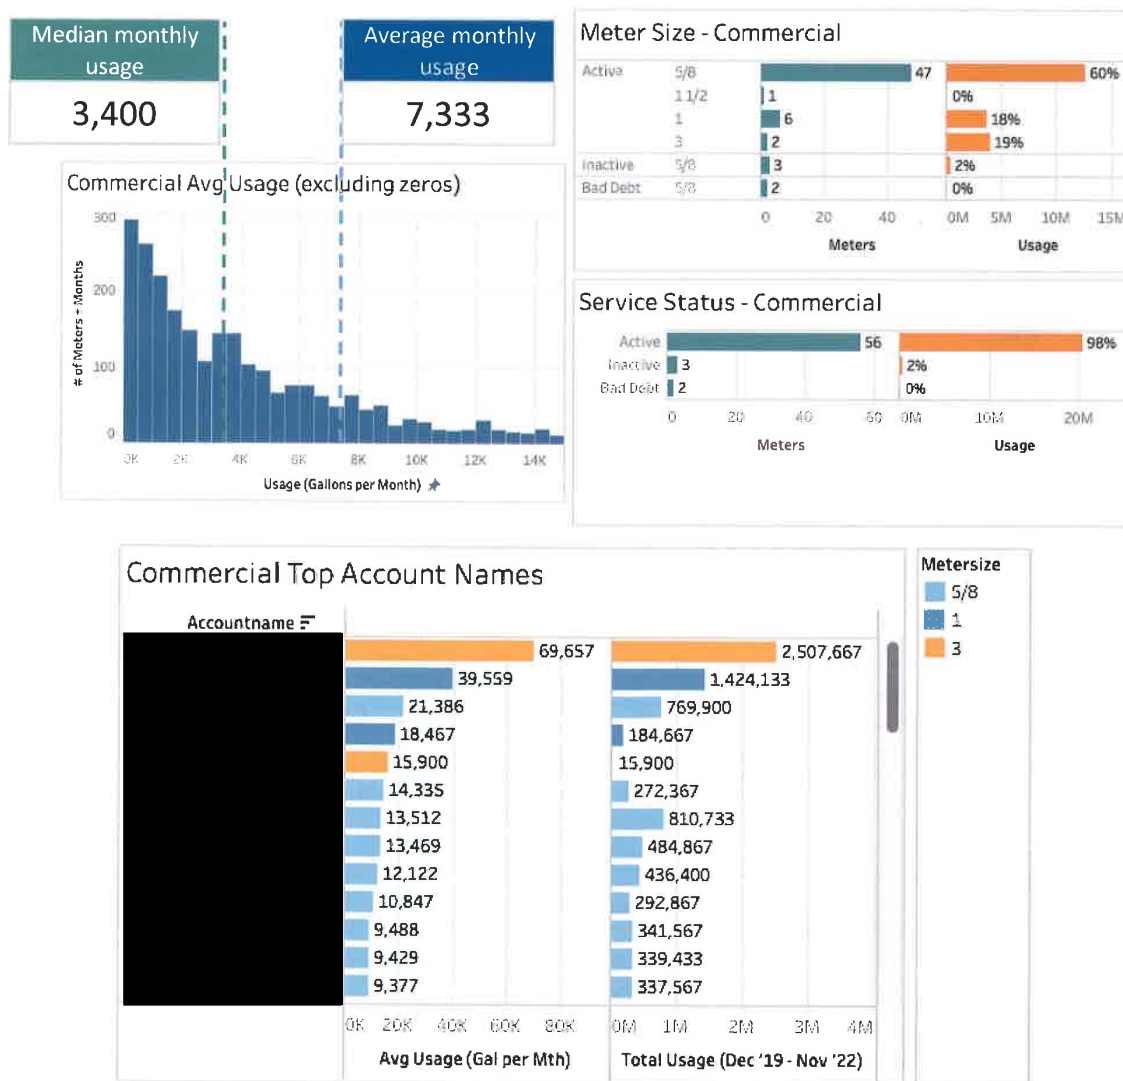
Median monthly usage

3,400

Average monthly usage

7,333

Commercial Avg Usage (excluding zeros)

300
200
100
0

# of Meters - Months

0K 2K 4K 6K 8K 10K 12K 14K

Usage (Gallons per Month)

Meter Size - Commercial

| | | Meters | Usage |
|---|---|---|---|
| Active | 5/8 | 47 | 60% |
| | 1 1/2 | 1 | 0% |
| | 1 | 6 | 18% |
| | 3 | 2 | 19% |
| Inactive | 5/8 | 3 | 2% |
| Bad Debt | 5/8 | 2 | 0% |

0 20 40 Meters
0M 5M 10M 15M Usage

Service Status - Commercial

| | Meters | Usage |
|---|---|---|
| Active | 56 | 98% |
| Inactive | 3 | 2% |
| Bad Debt | 2 | 0% |

0 20 40 60 Meters
0M 10M 20M Usage

Commercial Top Account Names

Accountname

| Avg Usage (Gal per Mth) | Total Usage (Dec '19 - Nov '22) |
|---|---|
| 69,657 | 2,507,667 |
| 39,559 | 1,424,133 |
| 21,386 | 769,900 |
| 18,467 | 184,667 |
| 15,900 | 15,900 |
| 14,335 | 272,367 |
| 13,512 | 810,733 |
| 13,469 | 484,867 |
| 12,122 | 436,400 |
| 10,847 | 292,867 |
| 9,488 | 341,567 |
| 9,429 | 339,433 |
| 9,377 | 337,567 |

0K 20K 40K 60K 80K
0M 1M 2M 3M 4M

Avg Usage (Gal per Mth)
Total Usage (Dec '19 - Nov '22)

Metersize
5/8
1
3